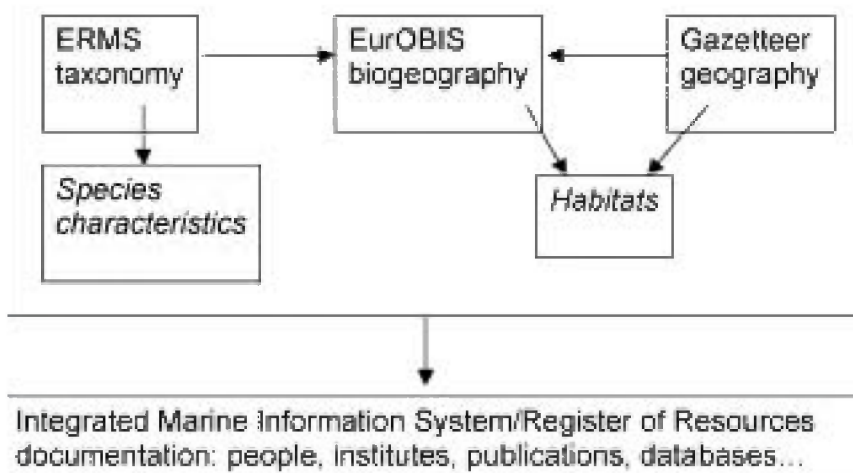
ERMS taxonomy

EurOBIS biogeography

Gazetteer geography

Species characteristics

Habitats

Integrated Marine Information System/Register of Resources documentation: people, institutes, publications, databases...